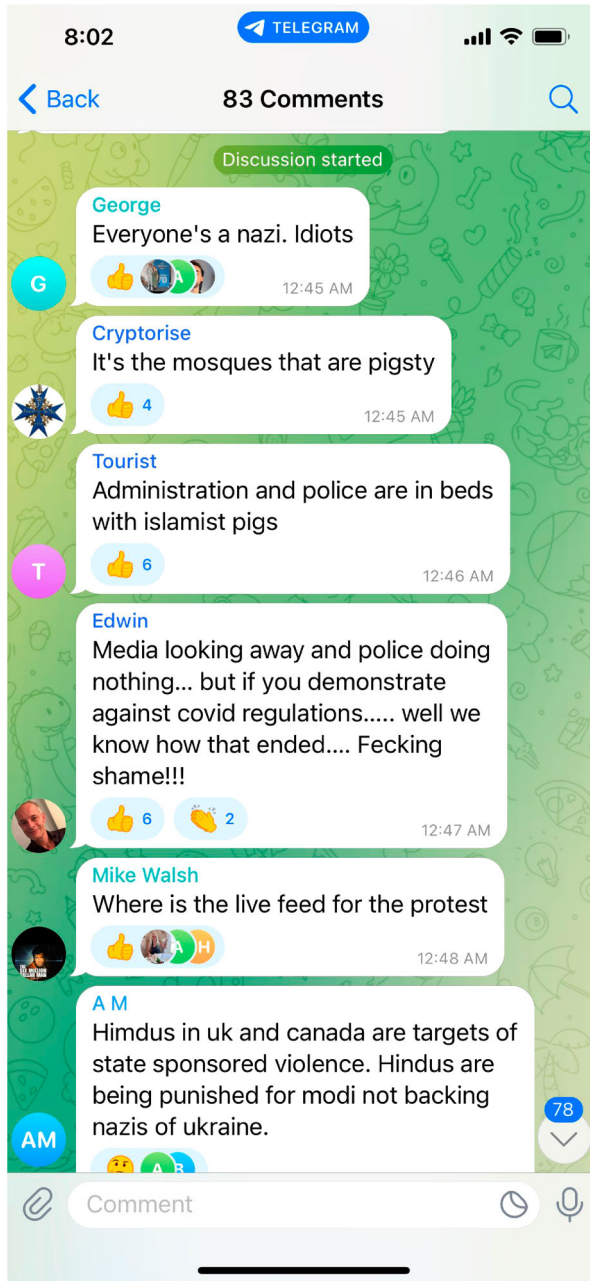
8:02
TELEGRAM
Back
83 Comments

Discussion started

George
Everyone's a nazi. Idiots
12:45 AM

G

Cryptorise
It's the mosques that are pigsty
4
12:45 AM

Tourist
Administration and police are in beds with islamist pigs
6
12:46 AM

T

Edwin
Media looking away and police doing nothing... but if you demonstrate against covid regulations..... well we know how that ended.... Fecking shame!!!
6
2
12:47 AM

Mike Walsh
Where is the live feed for the protest
A
H
12:48 AM

A M
Himdus in uk and canada are targets of state sponsored violence. Hindus are being punished for modi not backing nazis of ukraine.
A
B

AM

78

Comment